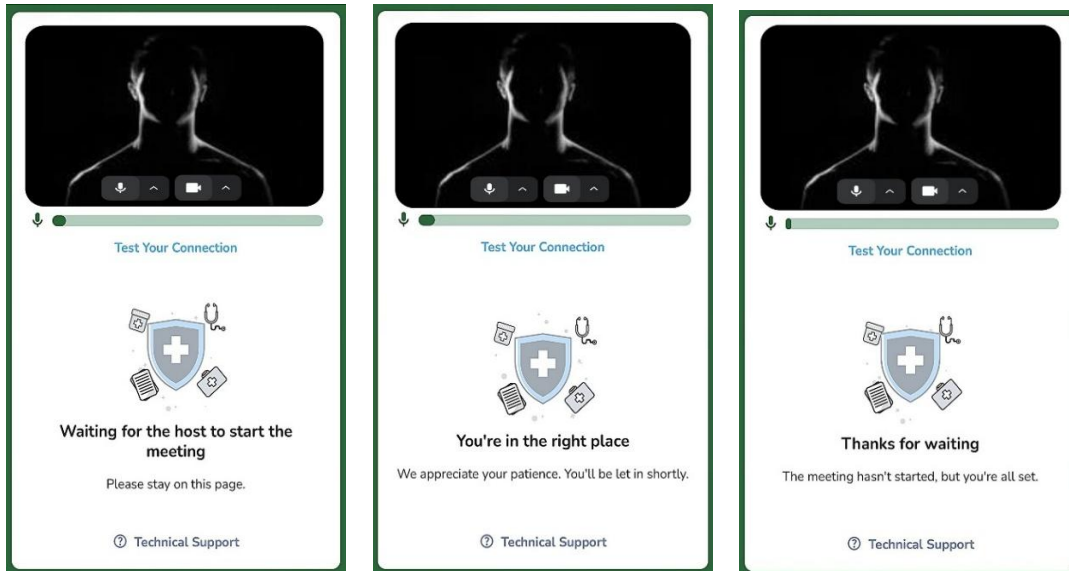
Test Your Connection

Waiting for the host to start the meeting

Please stay on this page.

Technical Support

Test Your Connection

You're in the right place

We appreciate your patience. You'll be let in shortly.

Technical Support

Test Your Connection

Thanks for waiting

The meeting hasn't started, but you're all set.

Technical Support